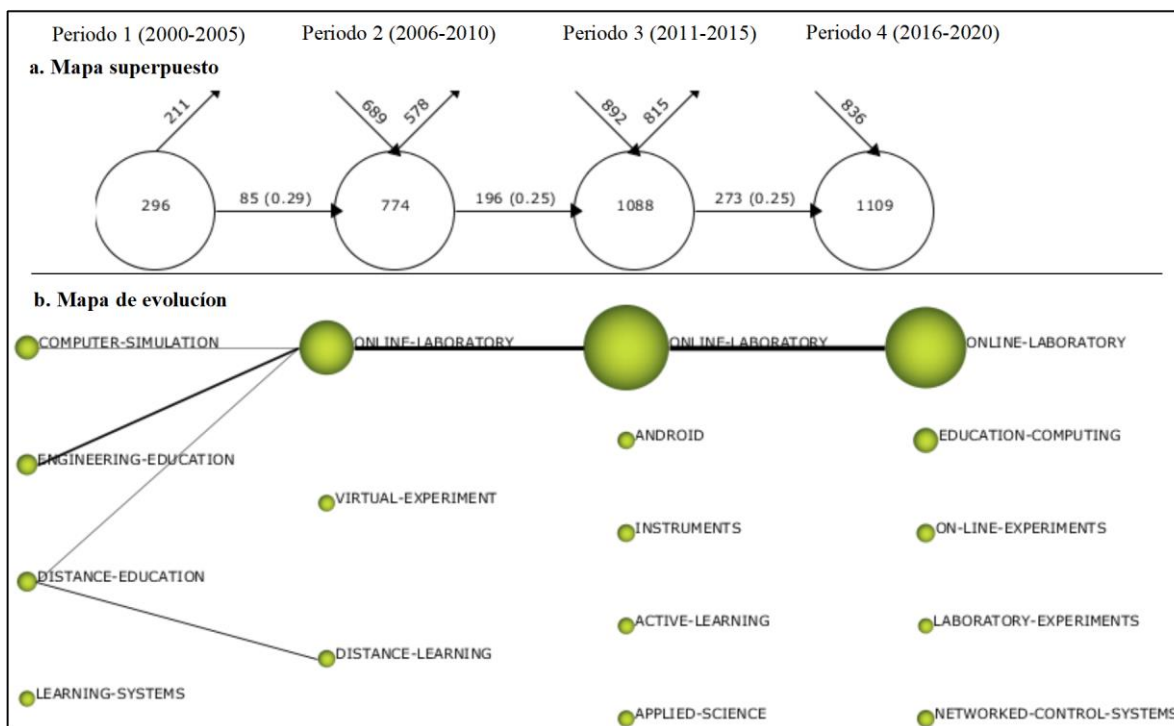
Periodo 1 (2000-2005) Periodo 2 (2006-2010) Periodo 3 (2011-2015) Periodo 4 (2016-2020)

a. Mapa superpuesto

211

296

85 (0.29)

689 578

774

196 (0.25)

892 815

1088

273 (0.25)

836

1109

b. Mapa de evolucíon

COMPUTER-SIMULATION

ENGINEERING-EDUCATION

DISTANCE-EDUCATION

LEARNING-SYSTEMS

ONLINE-LABORATORY

VIRTUAL-EXPERIMENT

DISTANCE-LEARNING

ONLINE-LABORATORY

ANDROID

INSTRUMENTS

ACTIVE-LEARNING

APPLIED-SCIENCE

ONLINE-LABORATORY

EDUCATION-COMPUTING

ON-LINE-EXPERIMENTS

LABORATORY-EXPERIMENTS

NETWORKED-CONTROL-SYSTEMS